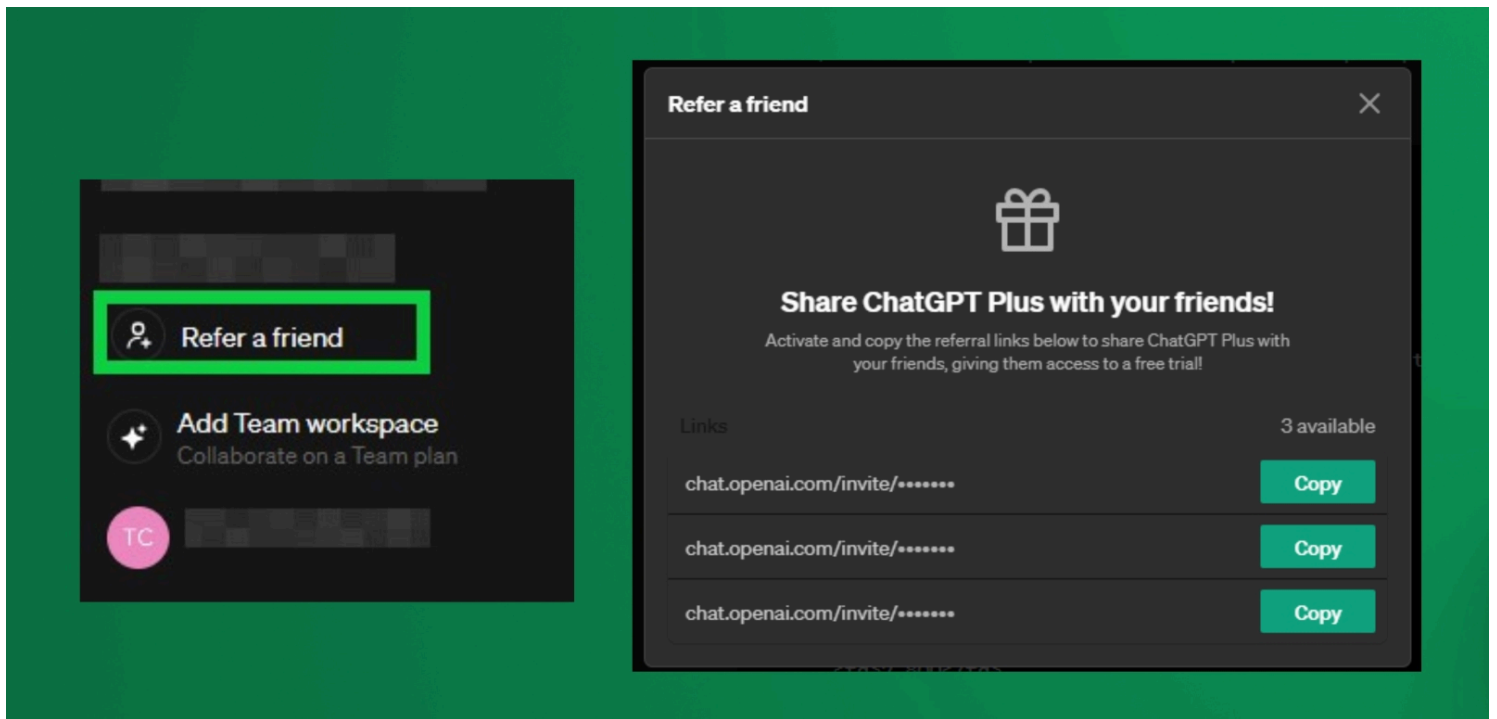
Refer a friend

Add Team workspace
Collaborate on a Team plan

TC

Refer a friend

Share ChatGPT Plus with your friends!

Activate and copy the referral links below to share ChatGPT Plus with your friends, giving them access to a free trial!

Links

3 available

chat.openai.com/invite/•••••••
Copy

chat.openai.com/invite/•••••••
Copy

chat.openai.com/invite/•••••••
Copy